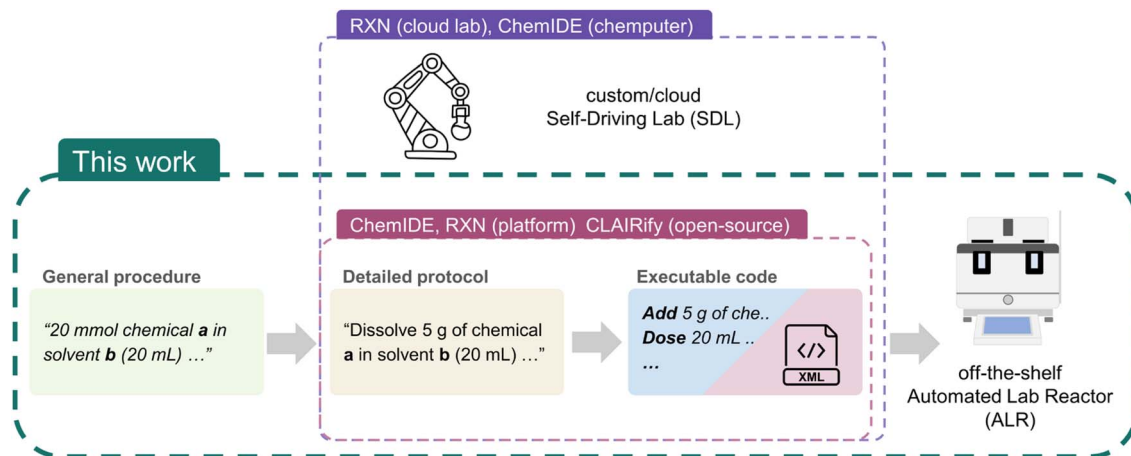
RXN (cloud lab), ChemIDE (chemputer)

custom/cloud
Self-Driving Lab (SDL)

This work

ChemIDE, RXN (platform) CLAIRify (open-source)

General procedure

*"20 mmol chemical **a** in solvent **b** (20 mL) …"*

Detailed protocol

"Dissolve 5 g of chemical **a** in solvent **b** (20 mL) …"

Executable code

***Add*** *5 g of che..*
***Dose*** *20 mL ..*
*…*

</>
XML

off-the-shelf
Automated Lab Reactor
(ALR)